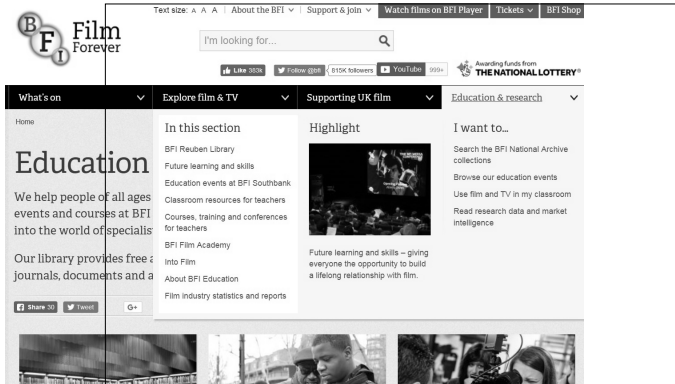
B F I Film Forever

Text size: A A A | About the BFI ∨ | Support & join ∨ | Watch films on BFI Player | Tickets ∨ | BFI Shop

I'm looking for...

Like 353k | Follow @bfi | 815K followers | YouTube | 999+

Awarding funds from THE NATIONAL LOTTERY®

What's on | Explore film & TV | Supporting UK film | Education & research

Home

Education

We help people of all ages events and courses at BFI into the world of specialis

Our library provides free a journals, documents and a

Share 30 | Tweet | G+

In this section

BFI Reuben Library

Future learning and skills

Education events at BFI Southbank

Classroom resources for teachers

Courses, training and conferences for teachers

BFI Film Academy

Into Film

About BFI Education

Film industry statistics and reports

Highlight

Future learning and skills – giving everyone the opportunity to build a lifelong relationship with film.

I want to...

Search the BFI National Archive collections

Browse our education events

Use film and TV in my classroom

Read research data and market intelligence